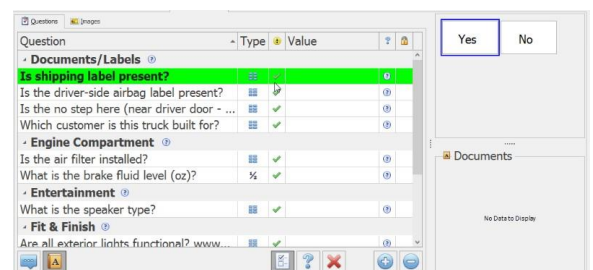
Questions | Images

| Question | Type | ! | Value | ? | |
|---|---|---|---|---|---|
| Documents/Labels | | | | | |
| Is shipping label present? | | ✓ | | | |
| Is the driver-side airbag label present? | | | | | |
| Is the no step here (near driver door - ... | | ✓ | | | |
| Which customer is this truck built for? | | ✓ | | | |
| Engine Compartment | | | | | |
| Is the air filter installed? | | ✓ | | | |
| What is the brake fluid level (oz)? | ½ | ✓ | | | |
| Entertainment | | | | | |
| What is the speaker type? | | ✓ | | | |
| Fit & Finish | | | | | |
| Are all exterior lights functional? www... | | ✓ | | | |

Yes | No

Documents

No Data to Display